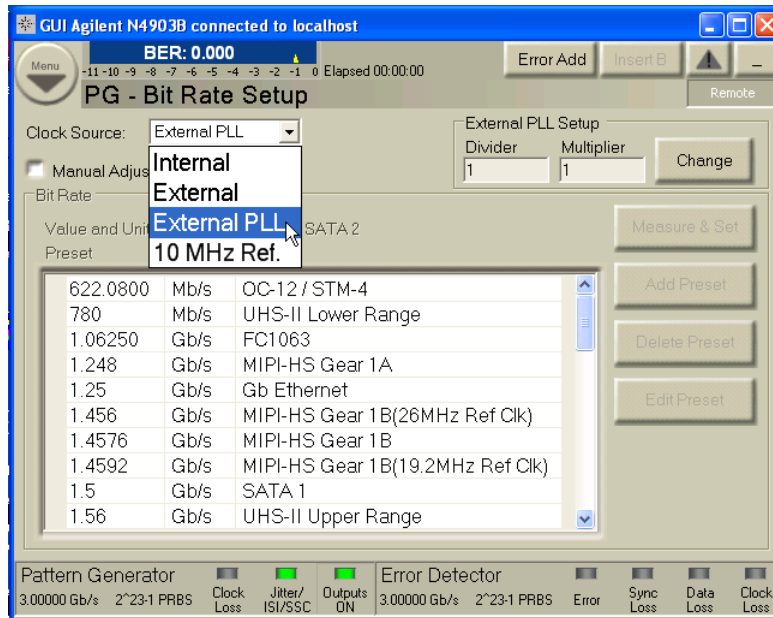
GUI Agilent N4903B connected to localhost

Menu

BER: 0.000

-11 -10 -9 -8 -7 -6 -5 -4 -3 -2 -1 0 Elapsed 00:00:00

Error Add

Insert B

Remote

PG - Bit Rate Setup

Clock Source: External PLL

Internal
External
External PLL
10 MHz Ref.

Manual Adjus

External PLL Setup
Divider
1
Multiplier
1

Change

Bit Rate

Value and Unit

SATA 2

Preset

| | | |
|---|---|---|
| 622.0800 | Mb/s | OC-12 / STM-4 |
| 780 | Mb/s | UHS-II Lower Range |
| 1.06250 | Gb/s | FC1063 |
| 1.248 | Gb/s | MIPI-HS Gear 1A |
| 1.25 | Gb/s | Gb Ethernet |
| 1.456 | Gb/s | MIPI-HS Gear 1B(26MHz Ref Clk) |
| 1.4576 | Gb/s | MIPI-HS Gear 1B |
| 1.4592 | Gb/s | MIPI-HS Gear 1B(19.2MHz Ref Clk) |
| 1.5 | Gb/s | SATA 1 |
| 1.56 | Gb/s | UHS-II Upper Range |

Measure & Set

Add Preset

Delete Preset

Edit Preset

Pattern Generator
3.00000 Gb/s 2^23-1 PRBS
Clock Loss
Jitter/ ISI/SSC
Outputs ON

Error Detector
3.00000 Gb/s 2^23-1 PRBS
Error
Sync Loss
Data Loss
Clock Loss